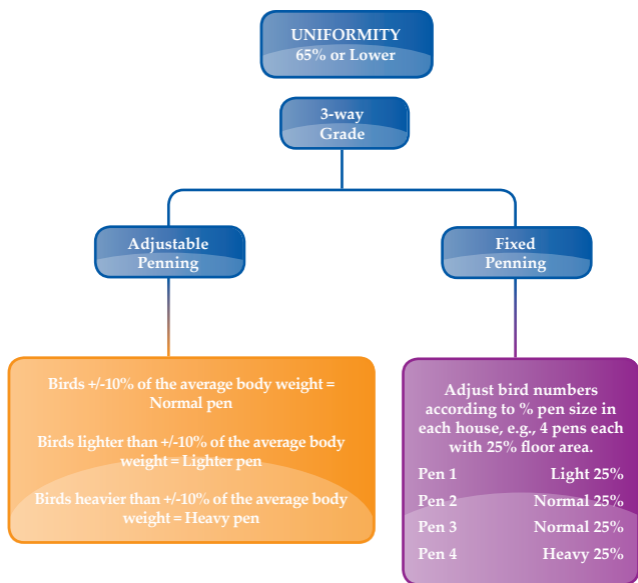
UNIFORMITY
65% or Lower

3-way
Grade

Adjustable
Penning

Fixed
Penning

Birds +/-10% of the average body weight = Normal pen

Birds lighter than +/-10% of the average body weight = Lighter pen

Birds heavier than +/-10% of the average body weight = Heavy pen

Adjust bird numbers according to % pen size in each house, e.g., 4 pens each with 25% floor area.

| | |
|---|---|
| Pen 1 | Light 25% |
| Pen 2 | Normal 25% |
| Pen 3 | Normal 25% |
| Pen 4 | Heavy 25% |